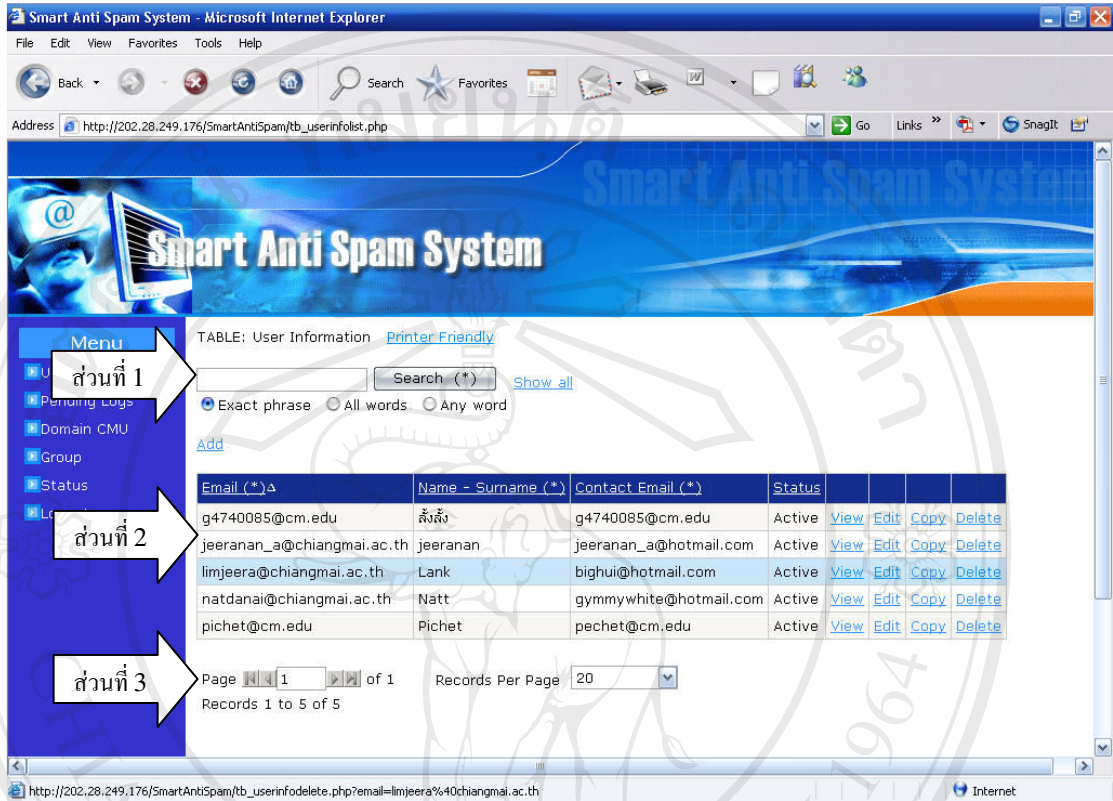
Smart Anti Spam System - Microsoft Internet Explorer

File Edit View Favorites Tools Help

Back Search Favorites

Address http://202.28.249.176/SmartAntiSpam/tb_userinfolist.php Go Links SnagIt

Smart Anti Spam System

Smart Anti Spam System

Menu

U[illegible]

Pending Logs

Domain CMU

Group

Status

Lo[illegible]

ส่วนที่ 1

ส่วนที่ 2

ส่วนที่ 3

TABLE: User Information Printer Friendly

Search (*) Show all

Exact phrase All words Any word

Add

| Email (*)▵ | Name - Surname (*) | Contact Email (*) | Status | | | | |
|---|---|---|---|---|---|---|---|
| g4740085@cm.edu | ลั้งลั้ง | g4740085@cm.edu | Active | View | Edit | Copy | Delete |
| jeeranan_a@chiangmai.ac.th | jeeranan | jeeranan_a@hotmail.com | Active | View | Edit | Copy | Delete |
| limjeera@chiangmai.ac.th | Lank | bighui@hotmail.com | Active | View | Edit | Copy | Delete |
| natdanai@chiangmai.ac.th | Natt | gymmywhite@hotmail.com | Active | View | Edit | Copy | Delete |
| pichet@cm.edu | Pichet | pechet@cm.edu | Active | View | Edit | Copy | Delete |

Page 1 of 1 Records Per Page 20

Records 1 to 5 of 5

http://202.28.249.176/SmartAntiSpam/tb_userinfodelete.php?email=limjeera%40chiangmai.ac.th

Internet